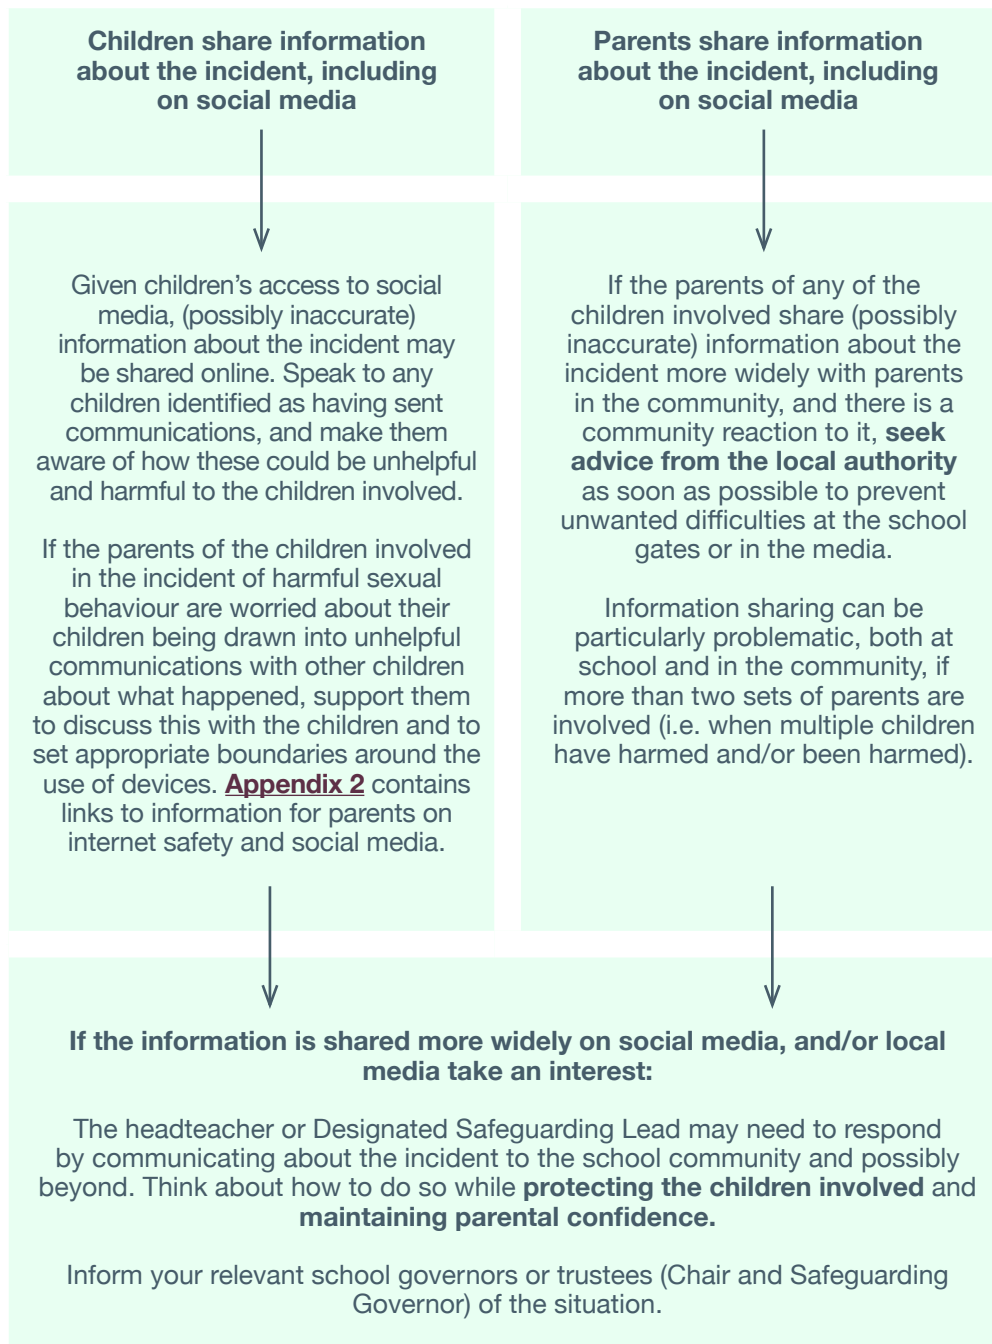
Children share information about the incident, including on social media

Given children's access to social media, (possibly inaccurate) information about the incident may be shared online. Speak to any children identified as having sent communications, and make them aware of how these could be unhelpful and harmful to the children involved.

If the parents of the children involved in the incident of harmful sexual behaviour are worried about their children being drawn into unhelpful communications with other children about what happened, support them to discuss this with the children and to set appropriate boundaries around the use of devices. Appendix 2 contains links to information for parents on internet safety and social media.

Parents share information about the incident, including on social media

If the parents of any of the children involved share (possibly inaccurate) information about the incident more widely with parents in the community, and there is a community reaction to it, seek advice from the local authority as soon as possible to prevent unwanted difficulties at the school gates or in the media.

Information sharing can be particularly problematic, both at school and in the community, if more than two sets of parents are involved (i.e. when multiple children have harmed and/or been harmed).

If the information is shared more widely on social media, and/or local media take an interest:

The headteacher or Designated Safeguarding Lead may need to respond by communicating about the incident to the school community and possibly beyond. Think about how to do so while protecting the children involved and maintaining parental confidence.

Inform your relevant school governors or trustees (Chair and Safeguarding Governor) of the situation.